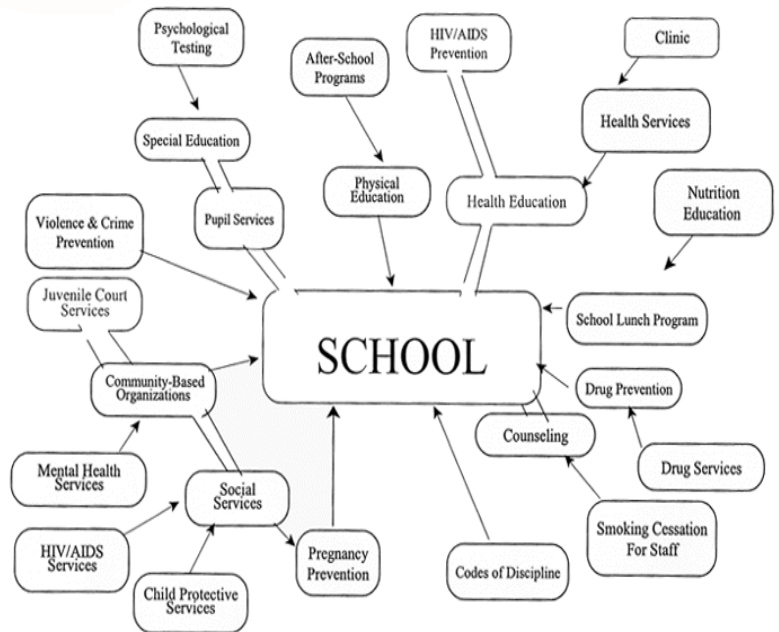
Psychological Testing

After-School Programs

HIV/AIDS Prevention

Clinic

Special Education

Health Services

Physical Education

Health Education

Nutrition Education

Violence & Crime Prevention

Pupil Services

Juvenile Court Services

School Lunch Program

SCHOOL

Community-Based Organizations

Drug Prevention

Counseling

Drug Services

Mental Health Services

Social Services

HIV/AIDS Services

Pregnancy Prevention

Smoking Cessation For Staff

Child Protective Services

Codes of Discipline